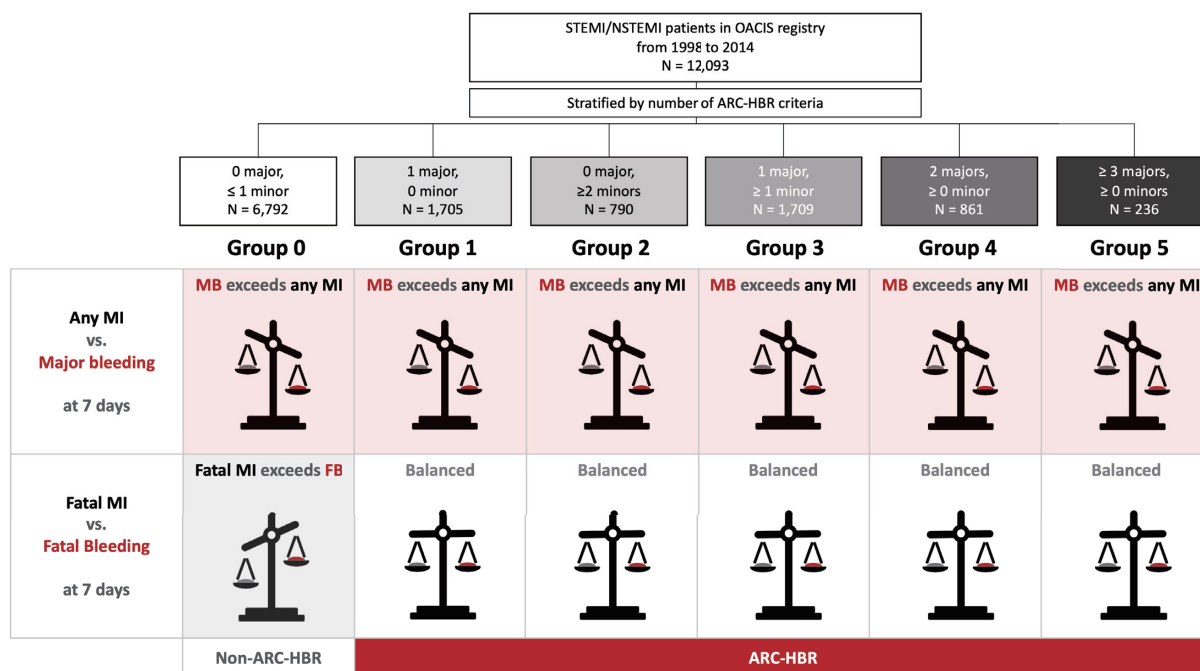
STEMI/NSTEMI patients in OACIS registry from 1998 to 2014
N = 12,093

Stratified by number of ARC-HBR criteria

0 major, ≤ 1 minor
N = 6,792

1 major, 0 minor
N = 1,705

0 major, ≥2 minors
N = 790

1 major, ≥ 1 minor
N = 1,709

2 majors, ≥ 0 minor
N = 861

≥ 3 majors, ≥ 0 minors
N = 236

Group 0

Group 1

Group 2

Group 3

Group 4

Group 5

Any MI vs. Major bleeding at 7 days

MB exceeds any MI

MB exceeds any MI

MB exceeds any MI

MB exceeds any MI

MB exceeds any MI

MB exceeds any MI

Fatal MI vs. Fatal Bleeding at 7 days

Fatal MI exceeds FB

Balanced

Balanced

Balanced

Balanced

Balanced

Non-ARC-HBR

ARC-HBR